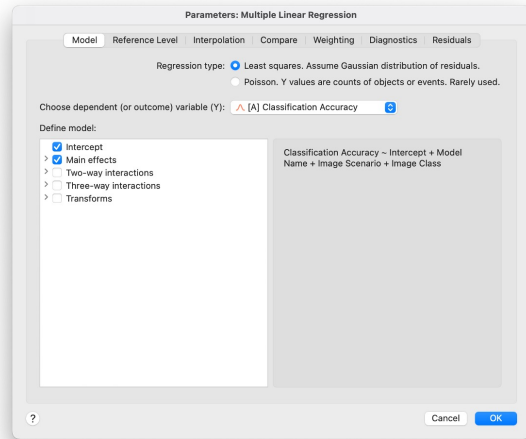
Parameters: Multiple Linear Regression

Model | Reference Level | Interpolation | Compare | Weighting | Diagnostics | Residuals

Regression type: Least squares. Assume Gaussian distribution of residuals.
Poisson. Y values are counts of objects or events. Rarely used.

Choose dependent (or outcome) variable (Y): [A] Classification Accuracy

Define model:

Intercept
Main effects
Two-way interactions
Three-way interactions
Transforms

Classification Accuracy ~ Intercept + Model Name + Image Scenario + Image Class

?

Cancel OK